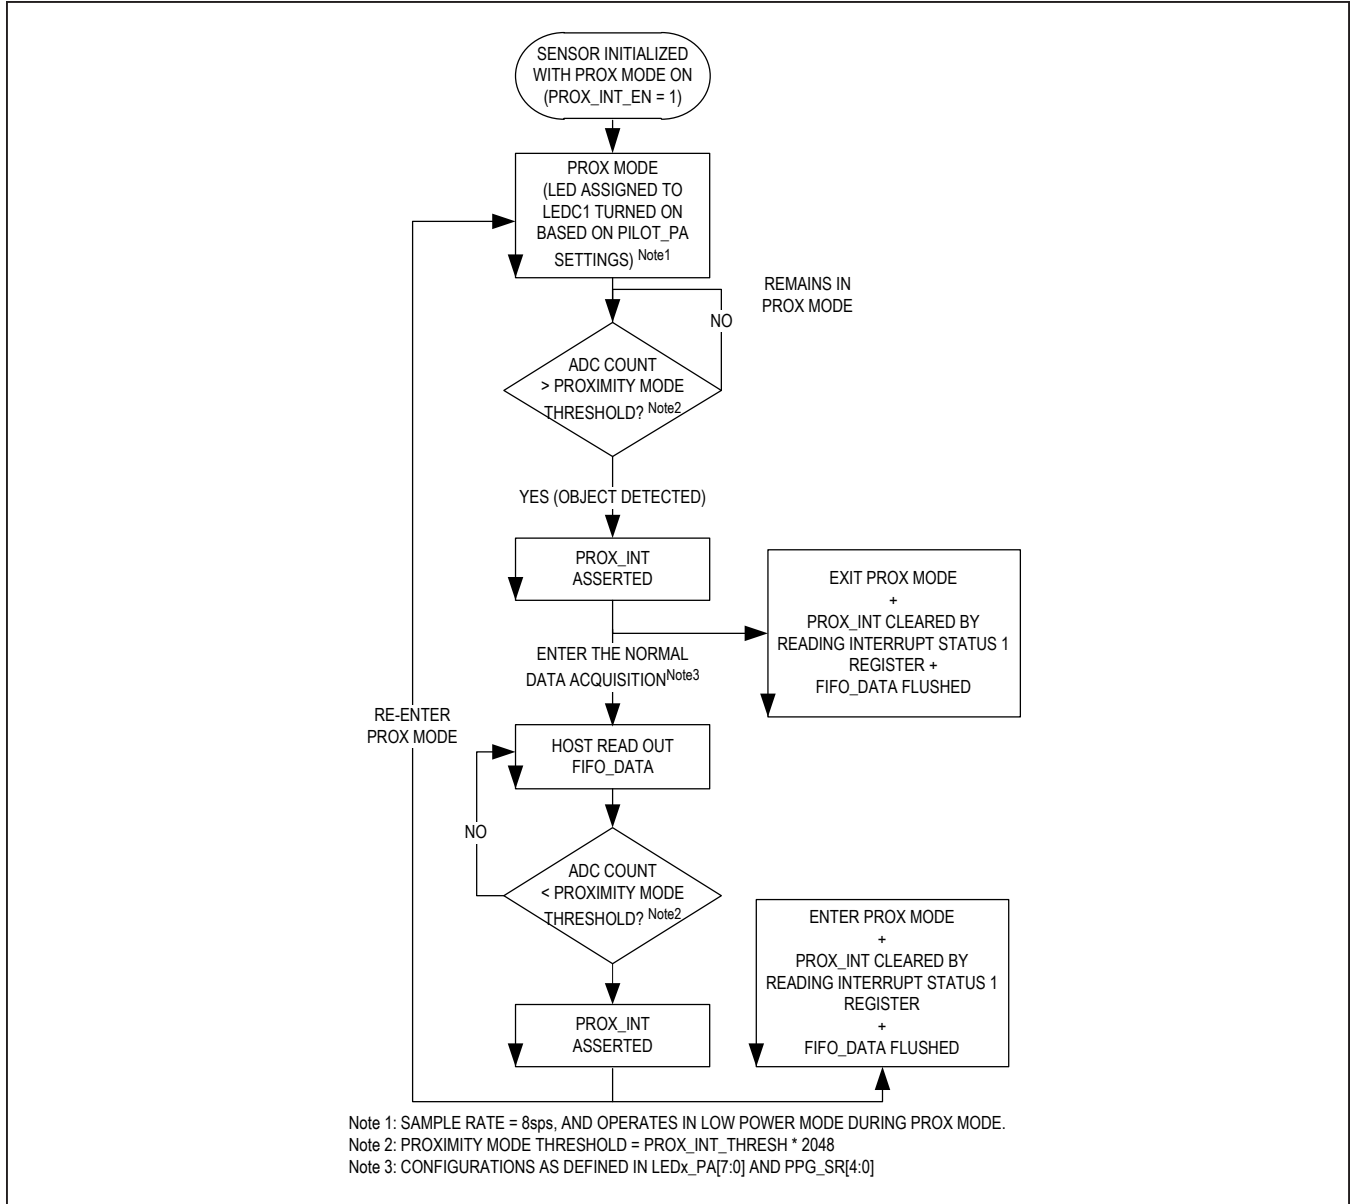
SENSOR INITIALIZED WITH PROX MODE ON (PROX_INT_EN = 1)

PROX MODE (LED ASSIGNED TO LEDC1 TURNED ON BASED ON PILOT_PA SETTINGS) $^{Note1}$

REMAINS IN PROX MODE

NO

ADC COUNT > PROXIMITY MODE THRESHOLD? $^{Note2}$

YES (OBJECT DETECTED)

PROX_INT ASSERTED

EXIT PROX MODE + PROX_INT CLEARED BY READING INTERRUPT STATUS 1 REGISTER + FIFO_DATA FLUSHED

ENTER THE NORMAL DATA ACQUISITION$^{Note3}$

RE-ENTER PROX MODE

HOST READ OUT FIFO_DATA

NO

ADC COUNT < PROXIMITY MODE THRESHOLD? $^{Note2}$

ENTER PROX MODE + PROX_INT CLEARED BY READING INTERRUPT STATUS 1 REGISTER + FIFO_DATA FLUSHED

PROX_INT ASSERTED

Note 1: SAMPLE RATE = 8sps, AND OPERATES IN LOW POWER MODE DURING PROX MODE.
Note 2: PROXIMITY MODE THRESHOLD = PROX_INT_THRESH * 2048
Note 3: CONFIGURATIONS AS DEFINED IN LEDx_PA[7:0] AND PPG_SR[4:0]